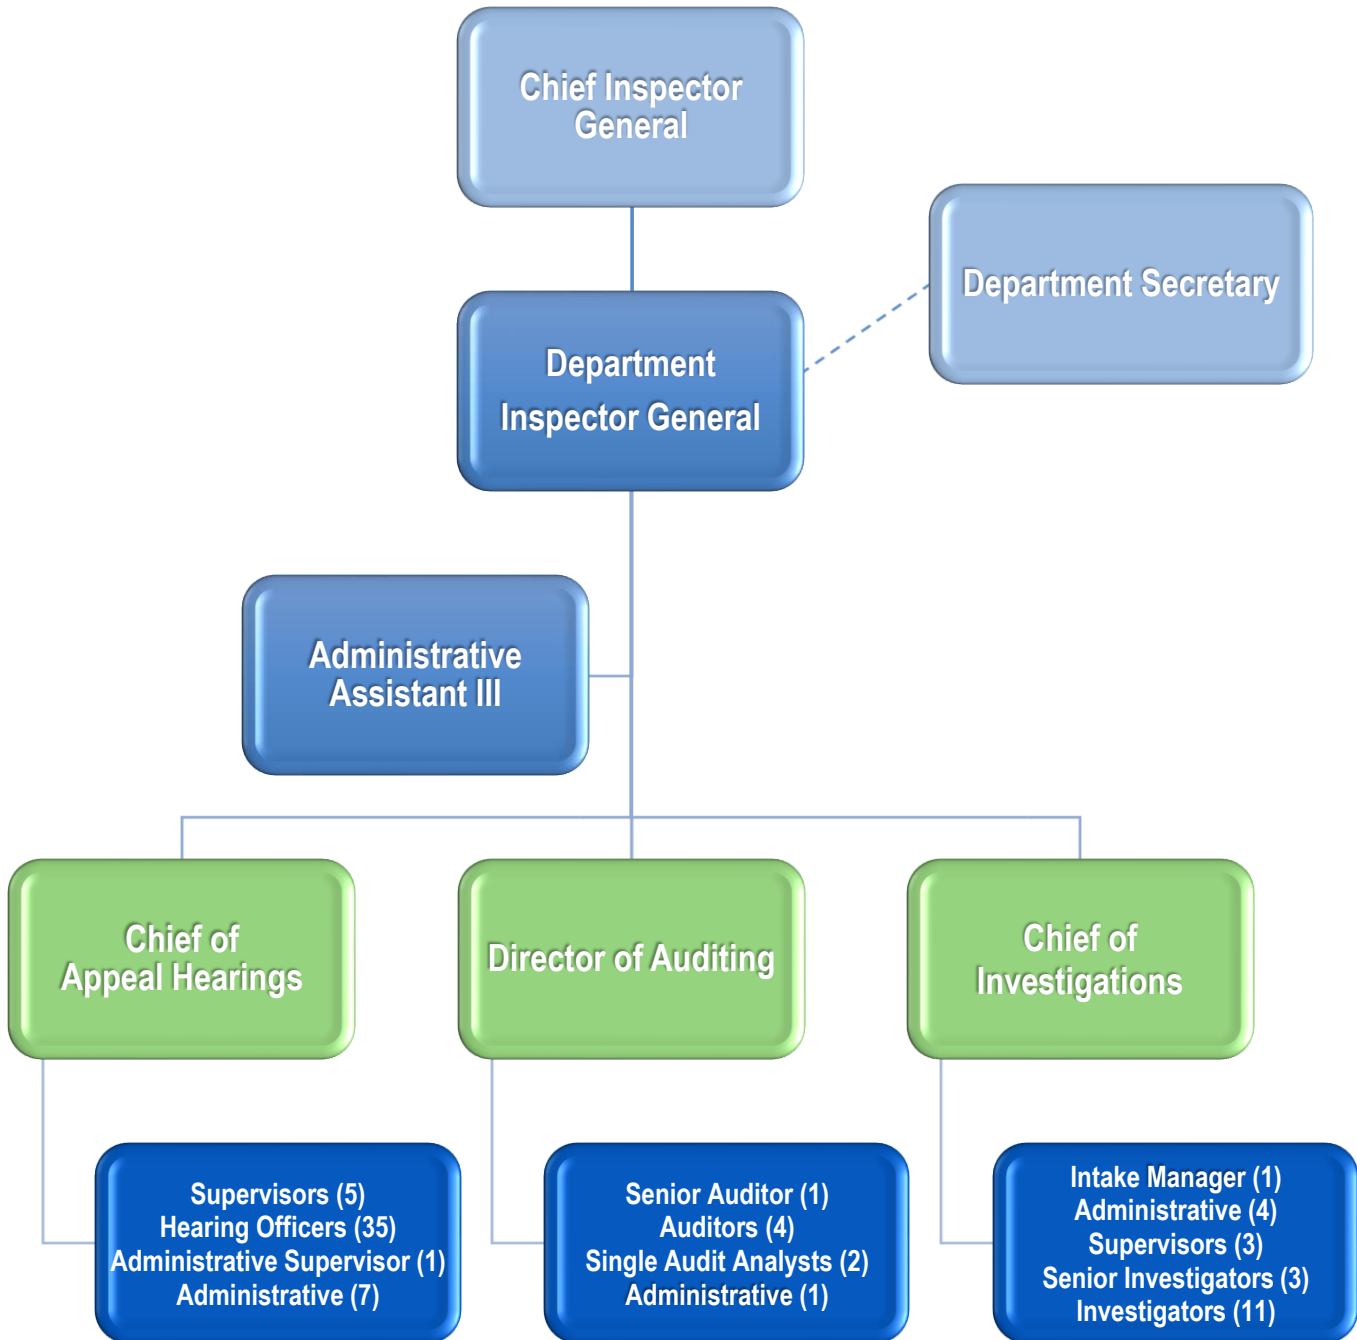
Chief Inspector General

Department Secretary

Department Inspector General

Administrative Assistant III

Chief of Appeal Hearings

Director of Auditing

Chief of Investigations

Supervisors (5)
Hearing Officers (35)
Administrative Supervisor (1)
Administrative (7)

Senior Auditor (1)
Auditors (4)
Single Audit Analysts (2)
Administrative (1)

Intake Manager (1)
Administrative (4)
Supervisors (3)
Senior Investigators (3)
Investigators (11)